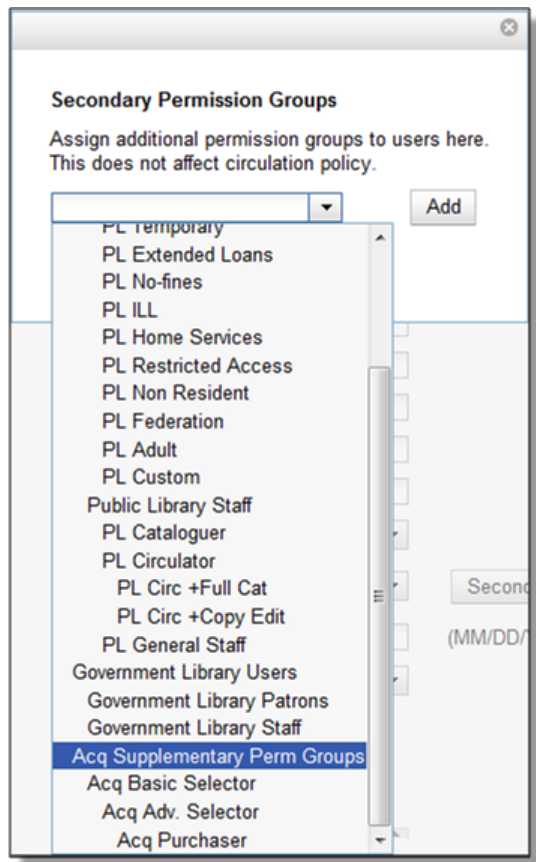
Secondary Permission Groups

Assign additional permission groups to users here. This does not affect circulation policy.

Add

PL Temporary
PL Extended Loans
PL No-fines
PL ILL
PL Home Services
PL Restricted Access
PL Non Resident
PL Federation
PL Adult
PL Custom
Public Library Staff
PL Cataloguer
PL Circulator
PL Circ +Full Cat
PL Circ +Copy Edit
PL General Staff
Government Library Users
Government Library Patrons
Government Library Staff
Acq Supplementary Perm Groups
Acq Basic Selector
Acq Adv. Selector
Acq Purchaser

Secon
(MM/DD/